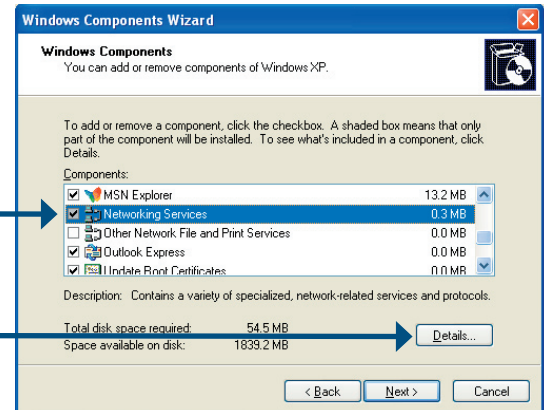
Windows Components Wizard

Windows Components
You can add or remove components of Windows XP.

To add or remove a component, click the checkbox. A shaded box means that only part of the component will be installed. To see what's included in a component, click Details.

Components:

| | | |
|---|---|---|
| ☑ | MSN Explorer | 13.2 MB |
| ☑ | Networking Services | 0.3 MB |
| ☐ | Other Network File and Print Services | 0.0 MB |
| ☑ | Outlook Express | 0.0 MB |
| ☑ | Update Root Certificates | 0.0 MB |

Description: Contains a variety of specialized, network-related services and protocols.

Total disk space required: 54.5 MB
Space available on disk: 1839.2 MB

Details...

< Back Next > Cancel